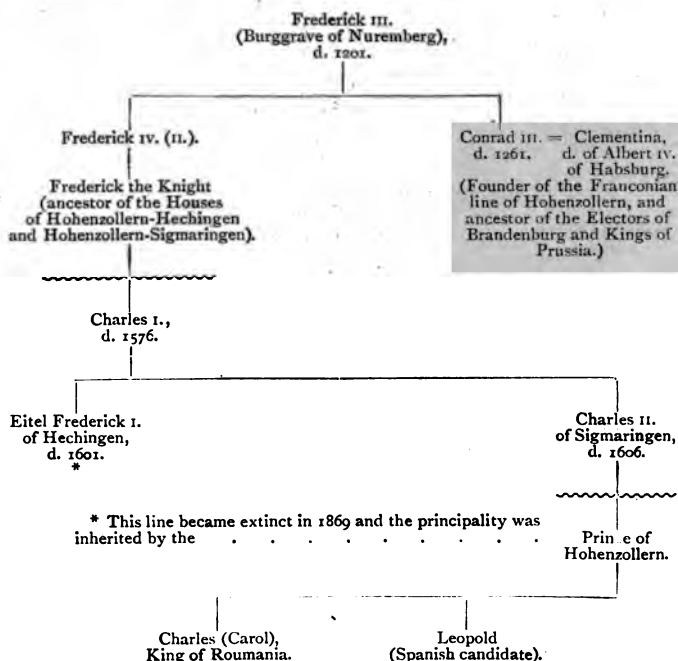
Frederick III.
(Burggrave of Nuremberg),
d. 1201.

Frederick IV. (II.).

Frederick the Knight
(ancestor of the Houses of Hohenzollern-Hechingen and Hohenzollern-Sigmaringen).

Conrad III. = Clementina,
d. 1261. d. of Albert IV. of Habsburg.
(Founder of the Franconian line of Hohenzollern, and ancestor of the Electors of Brandenburg and Kings of Prussia.)

Charles I.,
d. 1576.

Eitel Frederick I.
of Hechingen,
d. 1601.
*

Charles II.
of Sigmaringen,
d. 1606.

* This line became extinct in 1869 and the principality was inherited by the . . . . . . . . . .

Prin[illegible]e of
Hohenzollern.

Charles (Carol),
King of Roumania.

Leopold
(Spanish candidate).